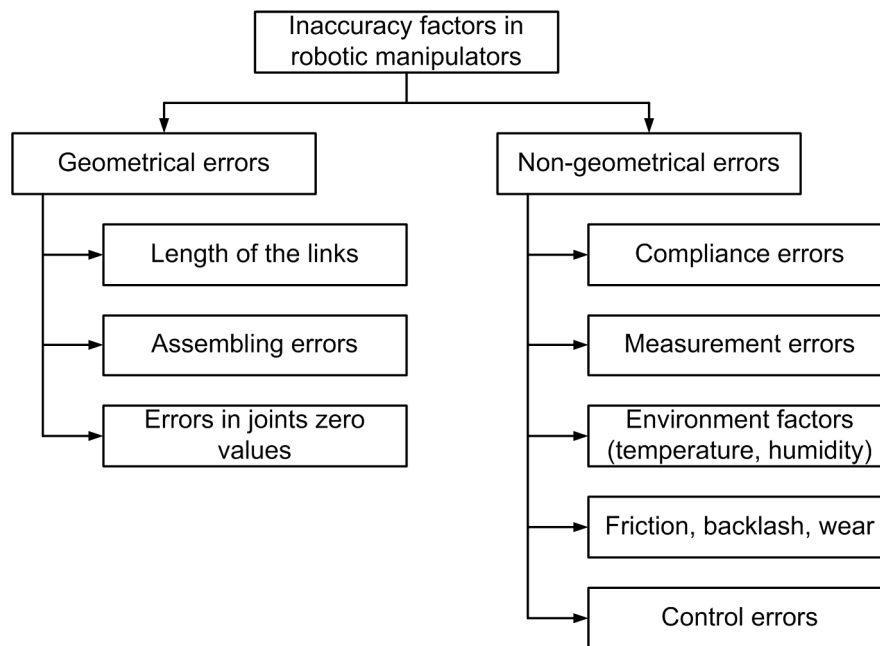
Inaccuracy factors in robotic manipulators

Geometrical errors

Length of the links

Assembling errors

Errors in joints zero values

Non-geometrical errors

Compliance errors

Measurement errors

Environment factors (temperature, humidity)

Friction, backlash, wear

Control errors